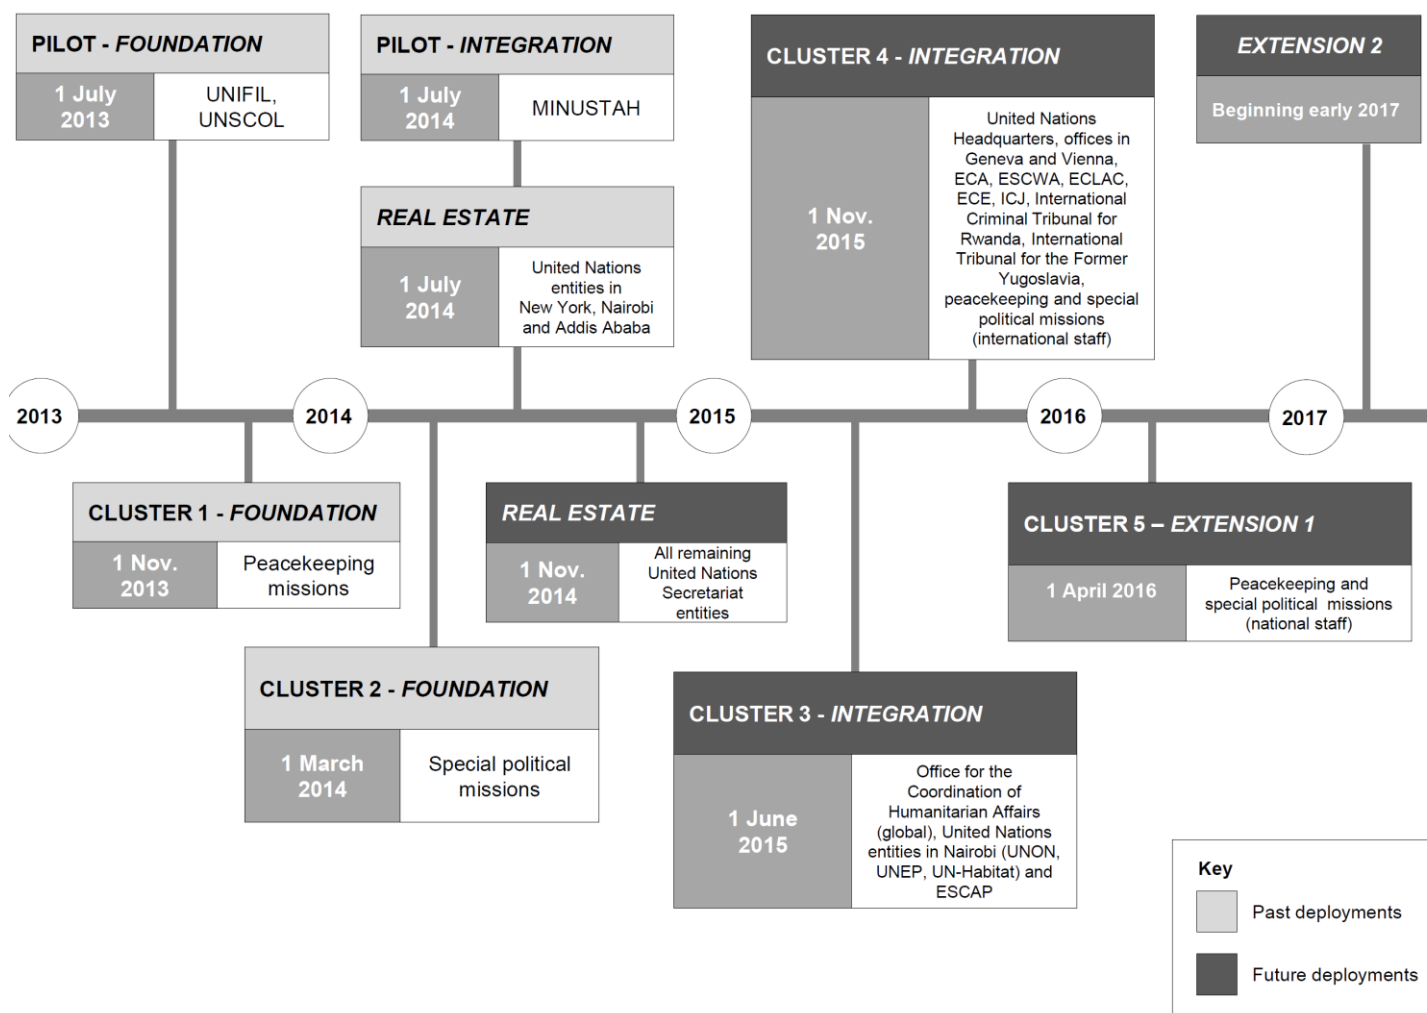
PILOT - FOUNDATION

1 July 2013 | UNIFIL, UNSCOL

PILOT - INTEGRATION

1 July 2014 | MINUSTAH

REAL ESTATE

1 July 2014 | United Nations entities in New York, Nairobi and Addis Ababa

CLUSTER 4 - INTEGRATION

1 Nov. 2015 | United Nations Headquarters, offices in Geneva and Vienna, ECA, ESCWA, ECLAC, ECE, ICJ, International Criminal Tribunal for Rwanda, International Tribunal for the Former Yugoslavia, peacekeeping and special political missions (international staff)

EXTENSION 2

Beginning early 2017

2013

2014

2015

2016

2017

CLUSTER 1 - FOUNDATION

1 Nov. 2013 | Peacekeeping missions

REAL ESTATE

1 Nov. 2014 | All remaining United Nations Secretariat entities

CLUSTER 5 – EXTENSION 1

1 April 2016 | Peacekeeping and special political missions (national staff)

CLUSTER 2 - FOUNDATION

1 March 2014 | Special political missions

CLUSTER 3 - INTEGRATION

1 June 2015 | Office for the Coordination of Humanitarian Affairs (global), United Nations entities in Nairobi (UNON, UNEP, UN-Habitat) and ESCAP

Key

Past deployments

Future deployments